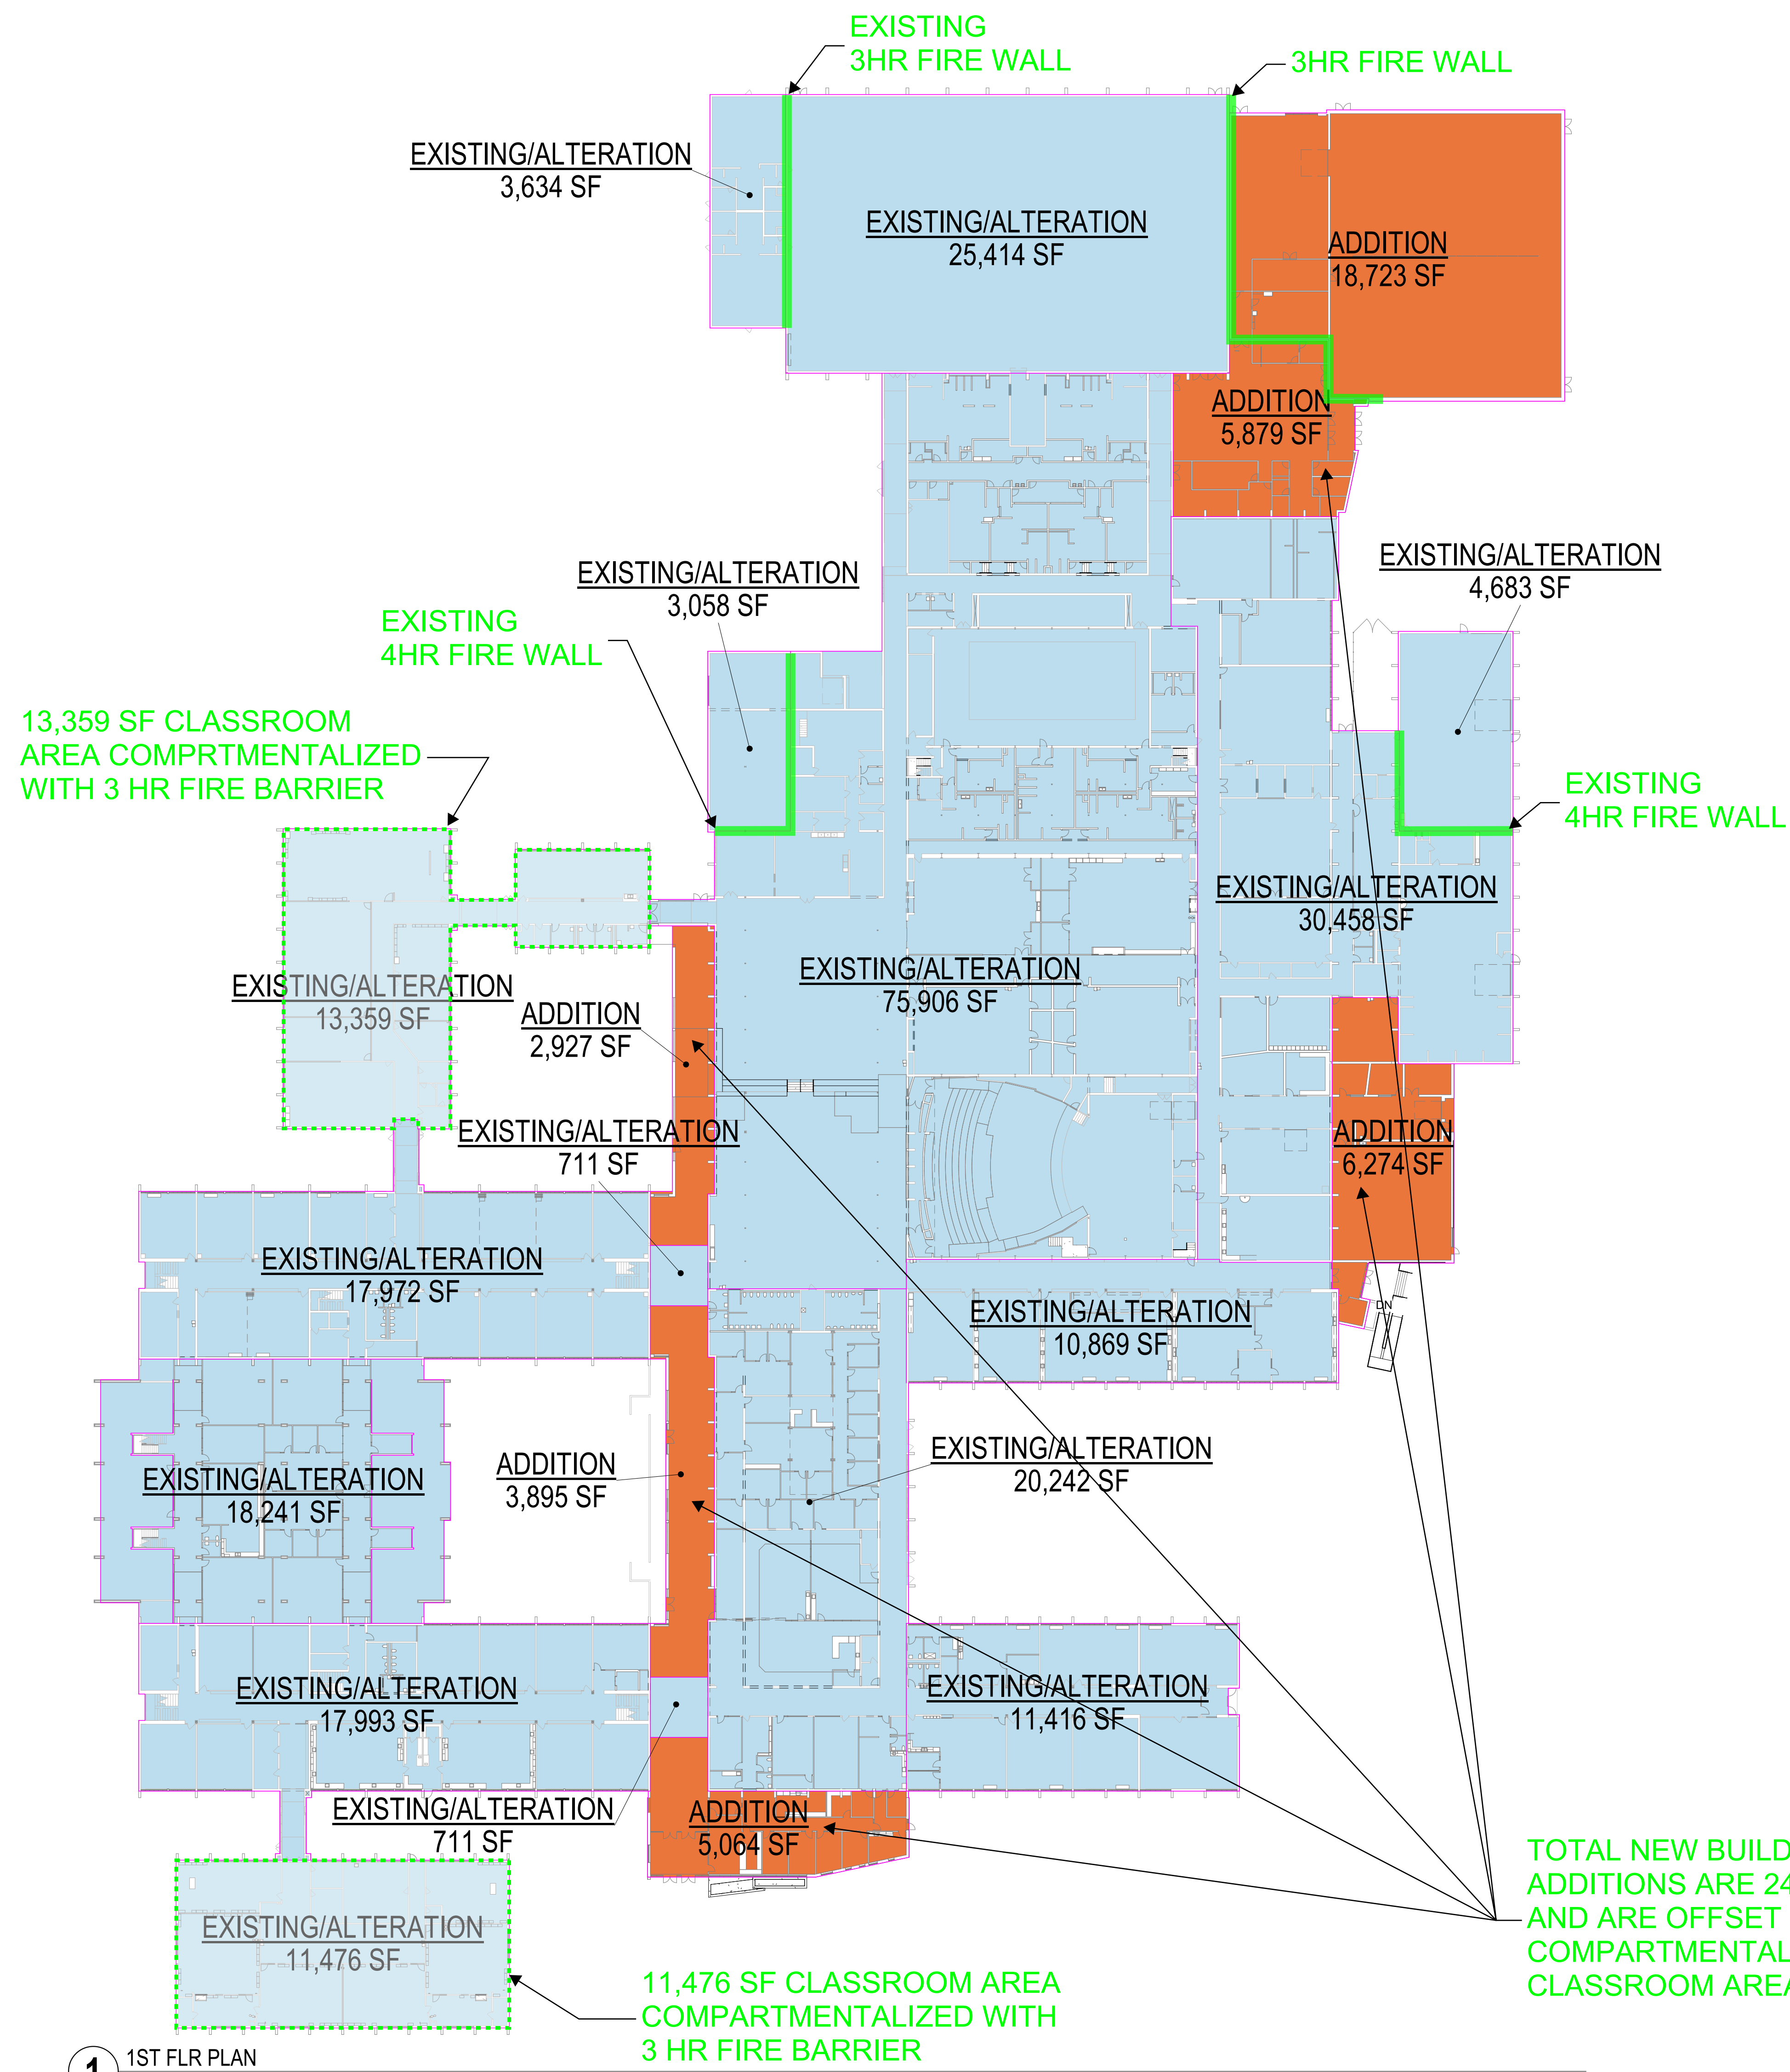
EXISTING
3HR FIRE WALL

3HR FIRE WALL

EXISTING/ALTERATION
3,634 SF

EXISTING/ALTERATION
25,414 SF

ADDITION
18,723 SF

ADDITION
5,879 SF

EXISTING/ALTERATION
4,683 SF

EXISTING/ALTERATION
3,058 SF

EXISTING
4HR FIRE WALL

13,359 SF CLASSROOM
AREA COMPRTMENTALIZED
WITH 3 HR FIRE BARRIER

EXISTING
4HR FIRE WALL

EXISTING/ALTERATION
30,458 SF

EXISTING/ALTERATION
75,906 SF

EXISTING/ALTERATION
13,359 SF

ADDITION
2,927 SF

EXISTING/ALTERATION
711 SF

ADDITION
6,274 SF

EXISTING/ALTERATION
17,972 SF

EXISTING/ALTERATION
10,869 SF

DN

EXISTING/ALTERATION
20,242 SF

EXISTING/ALTERATION
18,241 SF

ADDITION
3,895 SF

EXISTING/ALTERATION
17,993 SF

EXISTING/ALTERATION
11,416 SF

EXISTING/ALTERATION
711 SF

ADDITION
5,064 SF

TOTAL NEW BUILD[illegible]
ADDITIONS ARE 24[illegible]
AND ARE OFFSET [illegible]
COMPARTMENTAL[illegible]
CLASSROOM ARE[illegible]

EXISTING/ALTERATION
11,476 SF

11,476 SF CLASSROOM AREA
COMPARTMENTALIZED WITH
3 HR FIRE BARRIER

1

1ST FLR PLAN